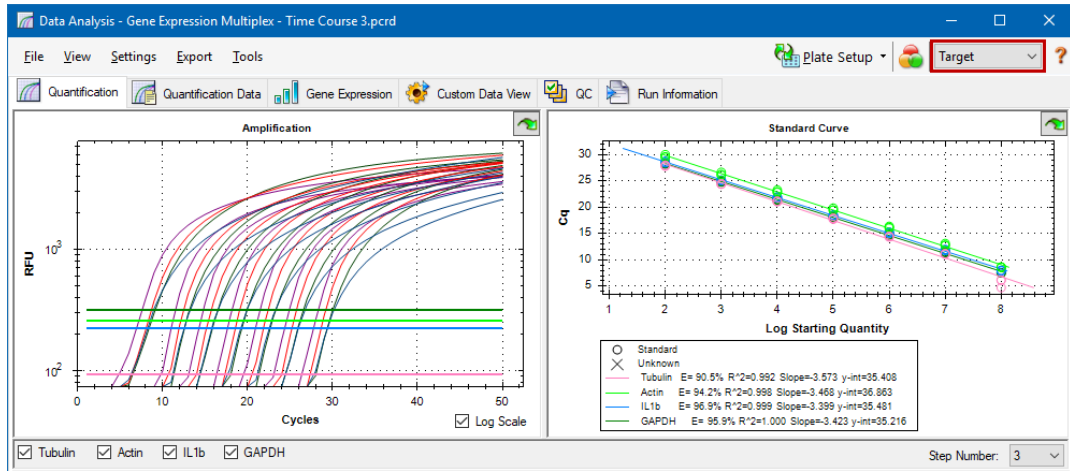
Data Analysis - Gene Expression Multiplex - Time Course 3.pcrd

File View Settings Export Tools

Plate Setup

Target

?

Quantification | Quantification Data | Gene Expression | Custom Data View | QC | Run Information

Amplification

RFU

$10^3$

$10^2$

0 10 20 30 40 50

Cycles

Log Scale

Standard Curve

Cq

30
25
20
15
10
5

1 2 3 4 5 6 7 8

Log Starting Quantity

Standard
Unknown
Tubulin E= 90.5% R^2=0.992 Slope=-3.573 y-int=35.408
Actin E= 94.2% R^2=0.998 Slope=-3.468 y-int=36.863
IL1b E= 96.9% R^2=0.999 Slope=-3.399 y-int=35.481
GAPDH E= 95.9% R^2=1.000 Slope=-3.423 y-int=35.216

Tubulin Actin IL1b GAPDH

Step Number: 3